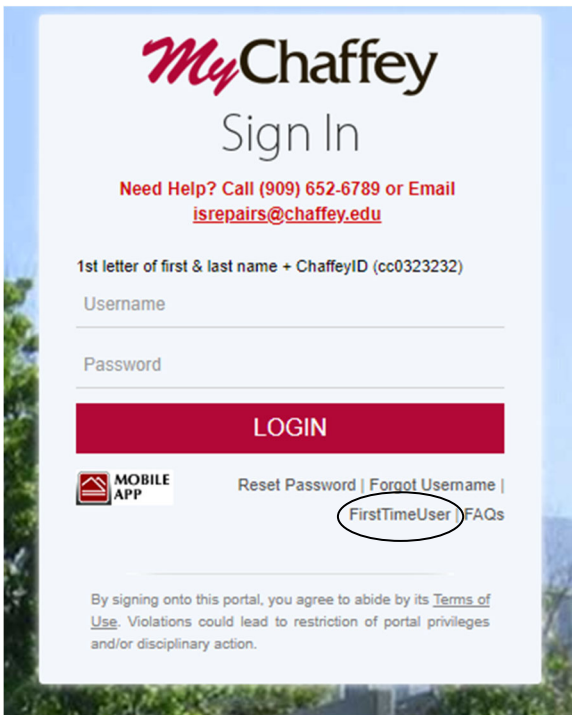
MyChaffey

Sign In

Need Help? Call (909) 652-6789 or Email isrepairs@chaffey.edu

1st letter of first & last name + ChaffeyID (cc0323232)

Username

Password

LOGIN

MOBILE APP

Reset Password | Forgot Username | FirstTimeUser | FAQs

By signing onto this portal, you agree to abide by its Terms of Use. Violations could lead to restriction of portal privileges and/or disciplinary action.